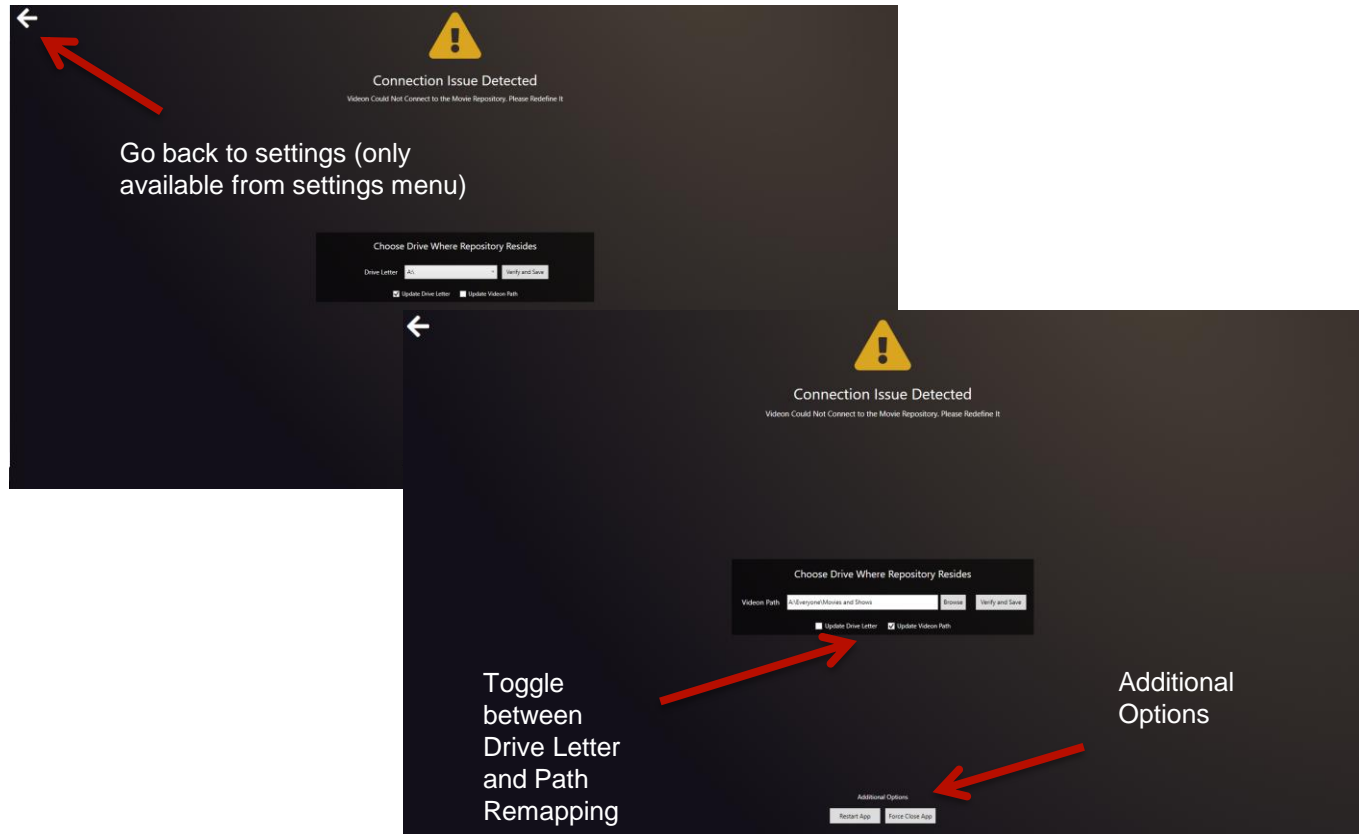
Connection Issue Detected

Videon Could Not Connect to the Movie Repository. Please Redefine It

Go back to settings (only available from settings menu)

Choose Drive Where Repository Resides

Drive Letter A:\ Verify and Save

Update Drive Letter Update Videon Path

Connection Issue Detected

Videon Could Not Connect to the Movie Repository. Please Redefine It

Choose Drive Where Repository Resides

Videon Path A:\Everyone\Movies and Shows Browse Verify and Save

Update Drive Letter Update Videon Path

Toggle between Drive Letter and Path Remapping

Additional Options

Additional Options

Restart App Force Close App